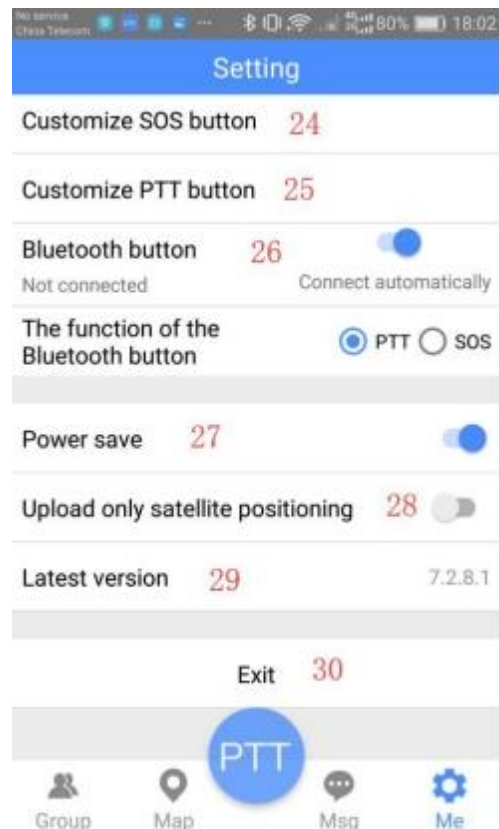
No service
China Telecom 80% 18:02

Setting

Customize SOS button 24

Customize PTT button 25

Bluetooth button 26
Not connected
Connect automatically

The function of the Bluetooth button
PTT SOS

Power save 27

Upload only satellite positioning 28

Latest version 29 7.2.8.1

Exit 30

PTT

Group Map Msg Me